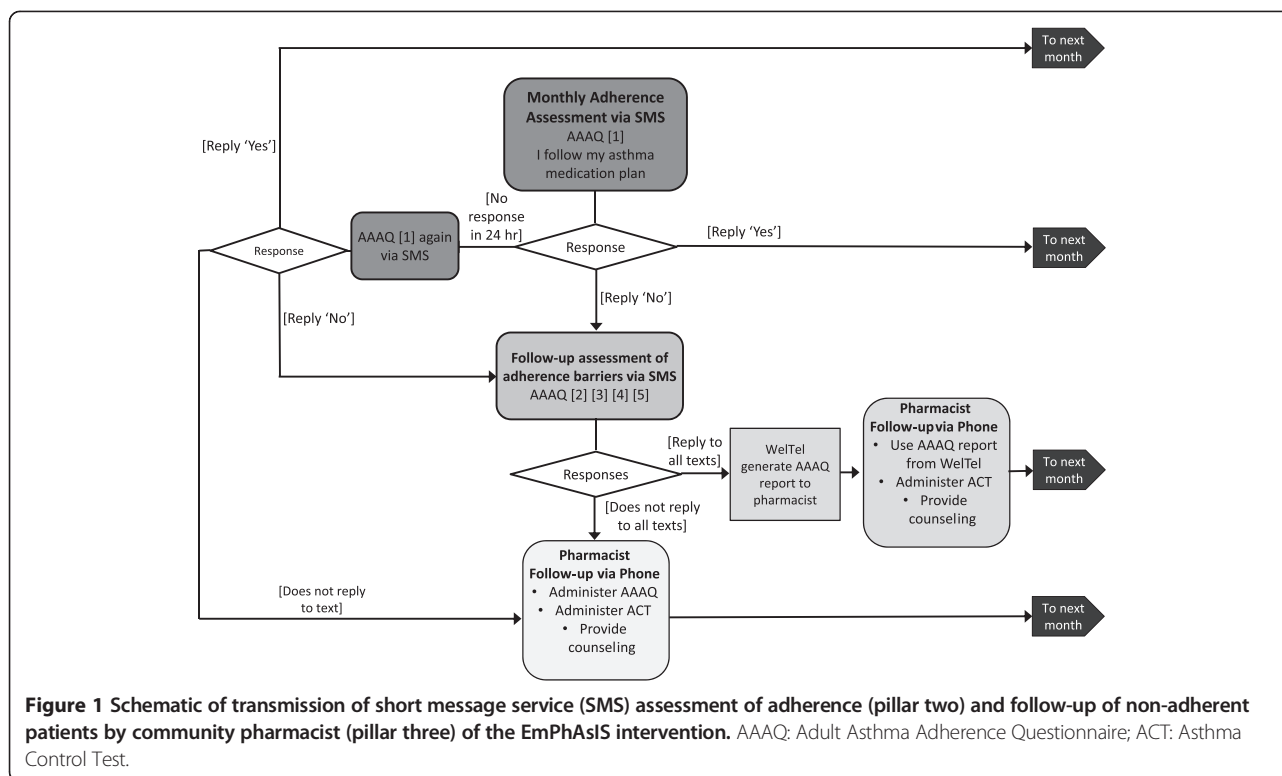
To next month

Monthly Adherence Assessment via SMS
AAAQ [1]
I follow my asthma medication plan

[Reply 'Yes']

[No response in 24 hr]

Response

AAAQ [1] again via SMS

Response

[Reply 'Yes']

To next month

[Reply 'No']

[Reply 'No']

Follow-up assessment of adherence barriers via SMS
AAAQ [2] [3] [4] [5]

Responses

[Reply to all texts]

WelTel generate AAAQ report to pharmacist

Pharmacist Follow-up via Phone
• Use AAAQ report from WelTel
• Administer ACT
• Provide counseling

To next month

[Does not reply to all texts]

[Does not reply to text]

Pharmacist Follow-up via Phone
• Administer AAAQ
• Administer ACT
• Provide counseling

To next month

**Figure 1 Schematic of transmission of short message service (SMS) assessment of adherence (pillar two) and follow-up of non-adherent patients by community pharmacist (pillar three) of the EmPhAsIS intervention.** AAAQ: Adult Asthma Adherence Questionnaire; ACT: Asthma Control Test.